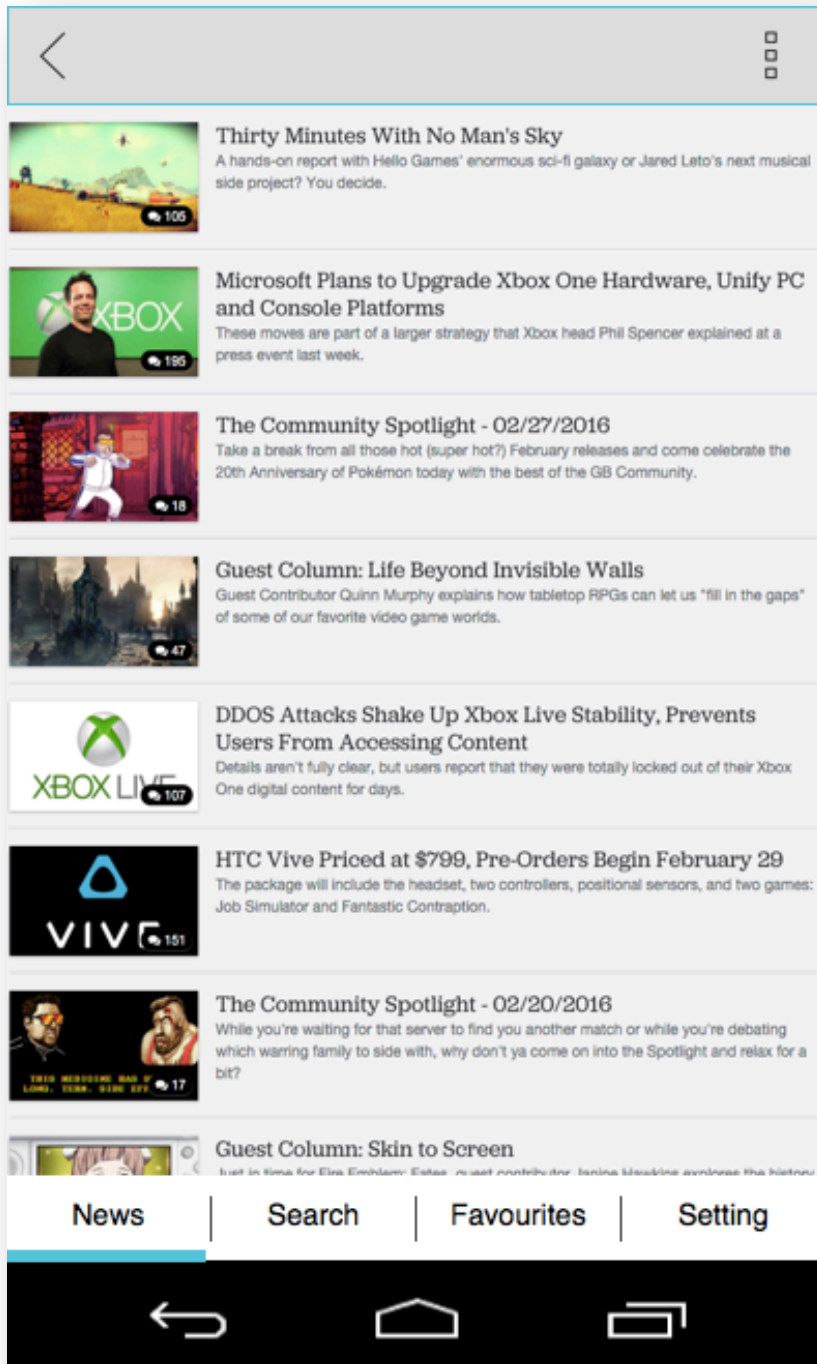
105

Thirty Minutes With No Man's Sky
A hands-on report with Hello Games' enormous sci-fi galaxy or Jared Leto's next musical side project? You decide.

XBOX
195

Microsoft Plans to Upgrade Xbox One Hardware, Unify PC and Console Platforms
These moves are part of a larger strategy that Xbox head Phil Spencer explained at a press event last week.

18

The Community Spotlight - 02/27/2016
Take a break from all those hot (super hot?) February releases and come celebrate the 20th Anniversary of Pokémon today with the best of the GB Community.

47

Guest Column: Life Beyond Invisible Walls
Guest Contributor Quinn Murphy explains how tabletop RPGs can let us "fill in the gaps" of some of our favorite video game worlds.

XBOX LIVE
107

DDOS Attacks Shake Up Xbox Live Stability, Prevents Users From Accessing Content
Details aren't fully clear, but users report that they were totally locked out of their Xbox One digital content for days.

VIVE
151

HTC Vive Priced at $799, Pre-Orders Begin February 29
The package will include the headset, two controllers, positional sensors, and two games: Job Simulator and Fantastic Contraption.

THIS MESSAGE WAS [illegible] LONG. TERM. SIDE EFF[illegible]
17

The Community Spotlight - 02/20/2016
While you're waiting for that server to find you another match or while you're debating which warring family to side with, why don't ya come on into the Spotlight and relax for a bit?

Guest Column: Skin to Screen
Just in time for Fire Emblem: Fates, guest contributor Janine Hawkins explores the history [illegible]

News | Search | Favourites | Setting